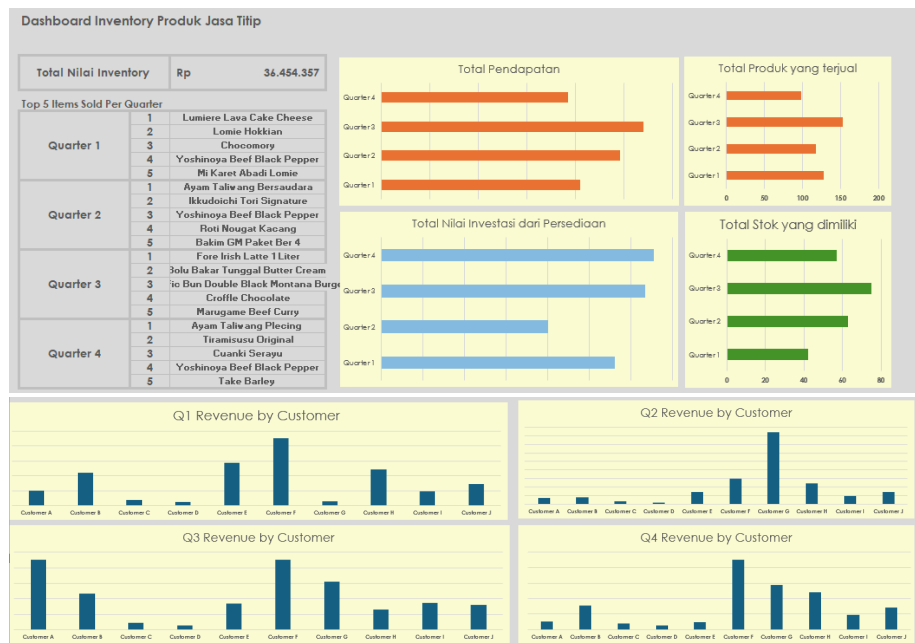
Dashboard Inventory Produk Jasa Titip

| Total Nilai Inventory | Rp | 36.454.357 |
|---|---|---|

Top 5 Items Sold Per Quarter

| | | |
|---|---|---|
| Quarter 1 | 1 | Lumiere Lava Cake Cheese |
| | 2 | Lomie Hokkian |
| | 3 | Chocomory |
| | 4 | Yoshinoya Beef Black Pepper |
| | 5 | Mi Karet Abadi Lomie |
| Quarter 2 | 1 | Ayam Taliwang Bersaudara |
| | 2 | Ikkudoichi Tori Signature |
| | 3 | Yoshinoya Beef Black Pepper |
| | 4 | Roti Nougat Kacang |
| | 5 | Bakim GM Paket Ber 4 |
| Quarter 3 | 1 | Fore Irish Latte 1 Liter |
| | 2 | Bolu Bakar Tunggal Butter Cream |
| | 3 | Fic Bun Double Black Montana Burge |
| | 4 | Croffle Chocolate |
| | 5 | Marugame Beef Curry |
| Quarter 4 | 1 | Ayam Taliwang Plecing |
| | 2 | Tiramisusu Original |
| | 3 | Cuanki Serayu |
| | 4 | Yoshinoya Beef Black Pepper |
| | 5 | Take Barley |

Total Pendapatan
Quarter 4
Quarter 3
Quarter 2
Quarter 1

Total Produk yang terjual
Quarter 4
Quarter 3
Quarter 2
Quarter 1
0 50 100 150 200

Total Nilai Investasi dari Persediaan
Quarter 4
Quarter 3
Quarter 2
Quarter 1

Total Stok yang dimiliki
Quarter 4
Quarter 3
Quarter 2
Quarter 1
0 20 40 60 80

Q1 Revenue by Customer
Customer A Customer B Customer C Customer D Customer E Customer F Customer G Customer H Customer I Customer J

Q2 Revenue by Customer
Customer A Customer B Customer C Customer D Customer E Customer F Customer G Customer H Customer I Customer J

Q3 Revenue by Customer
Customer A Customer B Customer C Customer D Customer E Customer F Customer G Customer H Customer I Customer J

Q4 Revenue by Customer
Customer A Customer B Customer C Customer D Customer E Customer F Customer G Customer H Customer I Customer J